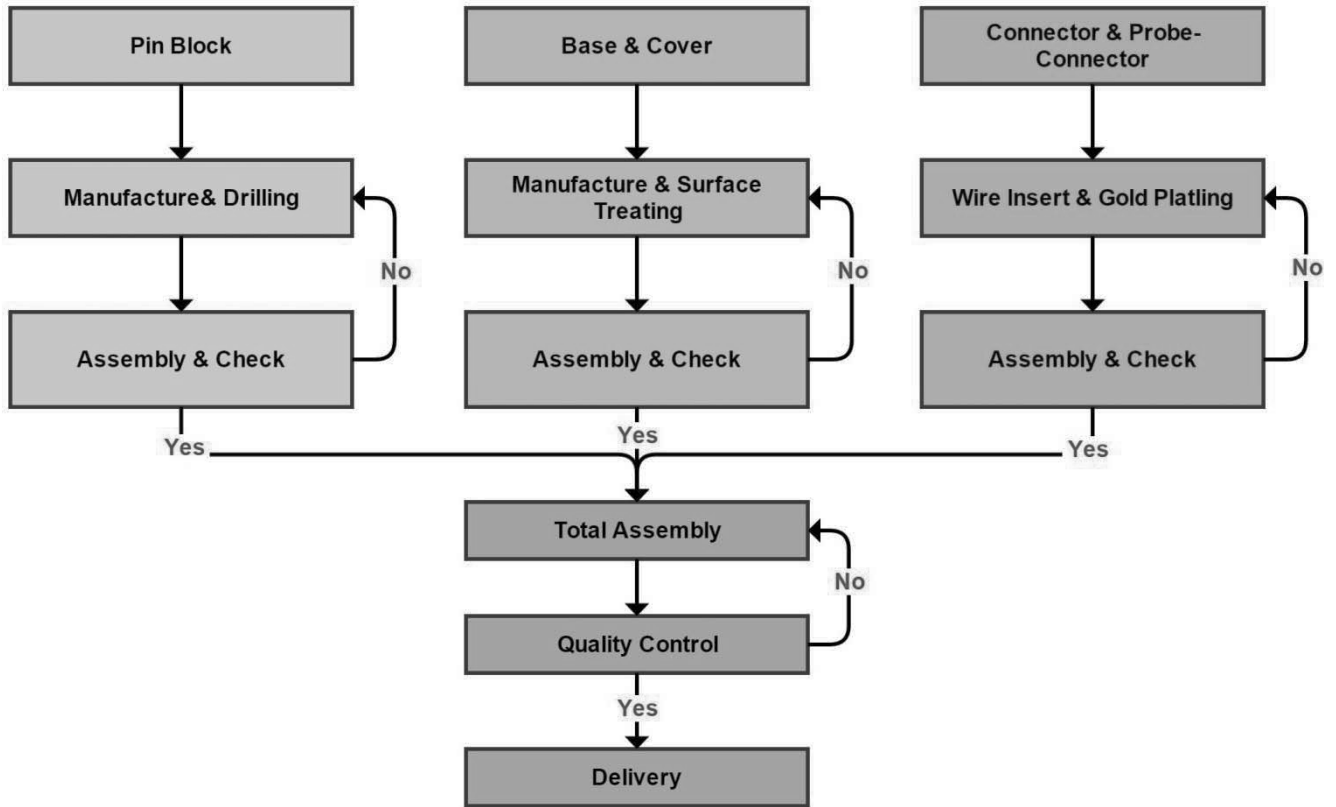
Pin Block

Manufacture& Drilling

No

Assembly & Check

Yes

Base & Cover

Manufacture & Surface Treating

No

Assembly & Check

Yes

Connector & Probe-Connector

Wire Insert & Gold Platling

No

Assembly & Check

Yes

Total Assembly

No

Quality Control

Yes

Delivery